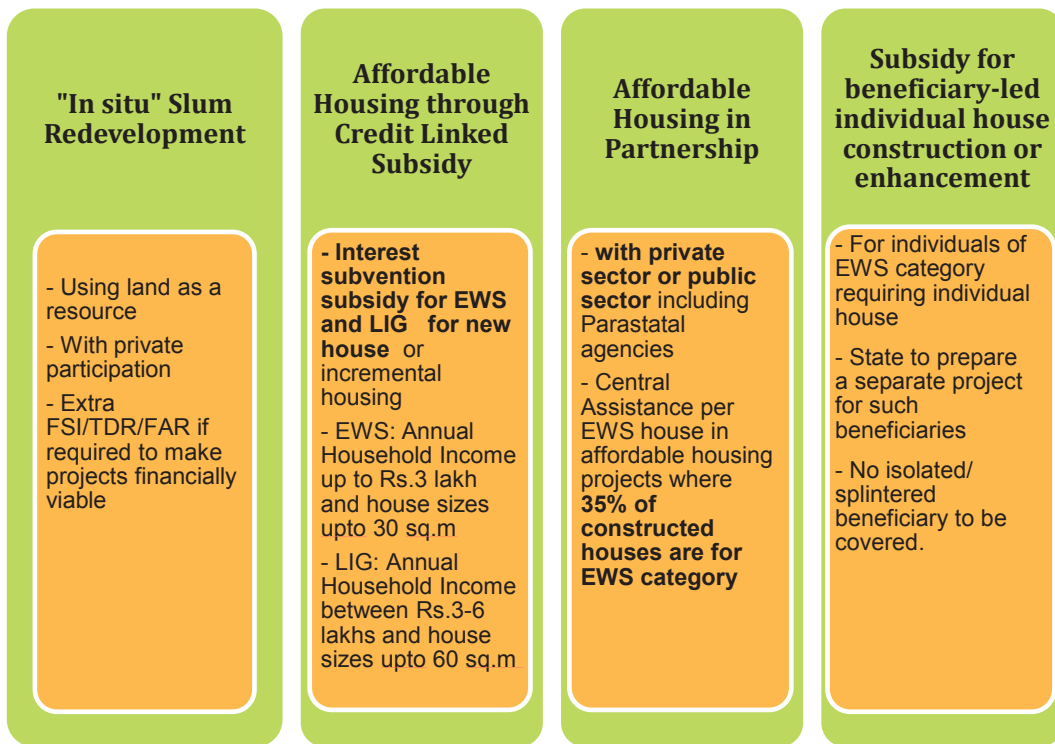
"In situ" Slum Redevelopment

- Using land as a resource

- With private participation

- Extra FSI/TDR/FAR if required to make projects financially viable

Affordable Housing through Credit Linked Subsidy

- Interest subvention subsidy for EWS and LIG for new house or incremental housing

- EWS: Annual Household Income up to Rs.3 lakh and house sizes upto 30 sq.m

- LIG: Annual Household Income between Rs.3-6 lakhs and house sizes upto 60 sq.m

Affordable Housing in Partnership

- with private sector or public sector including Parastatal agencies

- Central Assistance per EWS house in affordable housing projects where 35% of constructed houses are for EWS category

Subsidy for beneficiary-led individual house construction or enhancement

- For individuals of EWS category requiring individual house

- State to prepare a separate project for such beneficiaries

- No isolated/ splintered beneficiary to be covered.